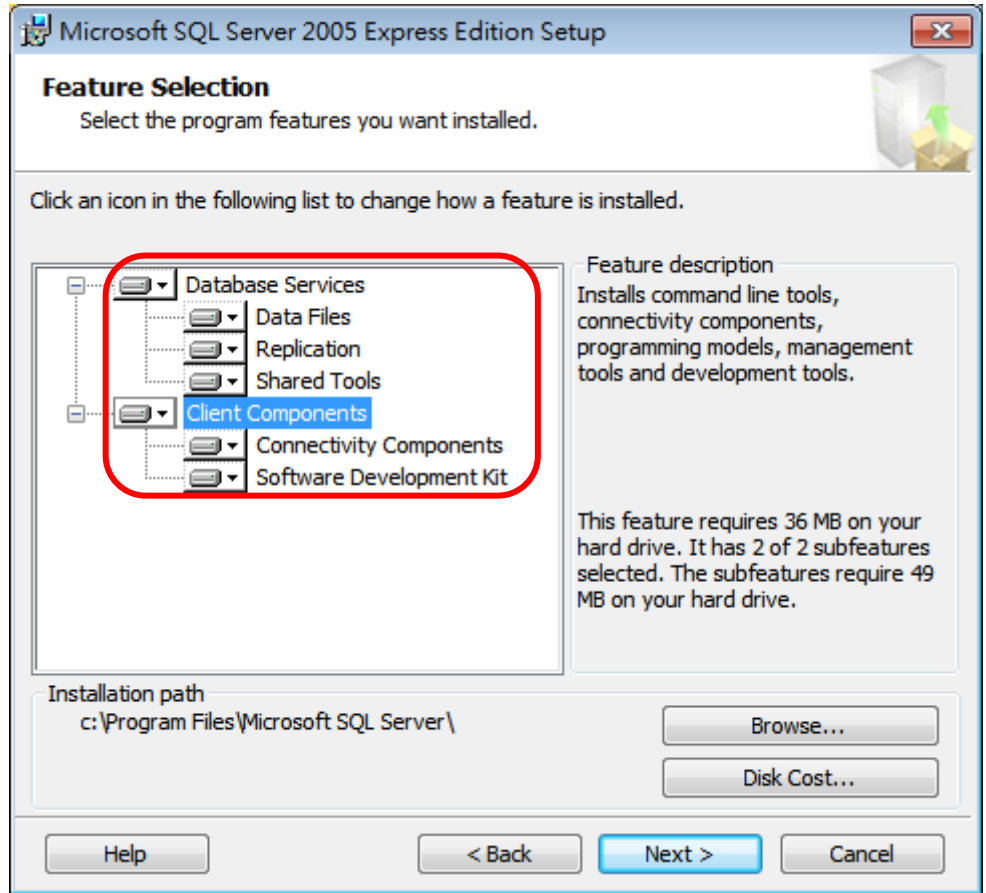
Microsoft SQL Server 2005 Express Edition Setup

Feature Selection
Select the program features you want installed.

Click an icon in the following list to change how a feature is installed.

Database Services
Data Files
Replication
Shared Tools
Client Components
Connectivity Components
Software Development Kit

Feature description
Installs command line tools, connectivity components, programming models, management tools and development tools.

This feature requires 36 MB on your hard drive. It has 2 of 2 subfeatures selected. The subfeatures require 49 MB on your hard drive.

Installation path
c:\Program Files\Microsoft SQL Server\

Browse...
Disk Cost...

Help
< Back
Next >
Cancel